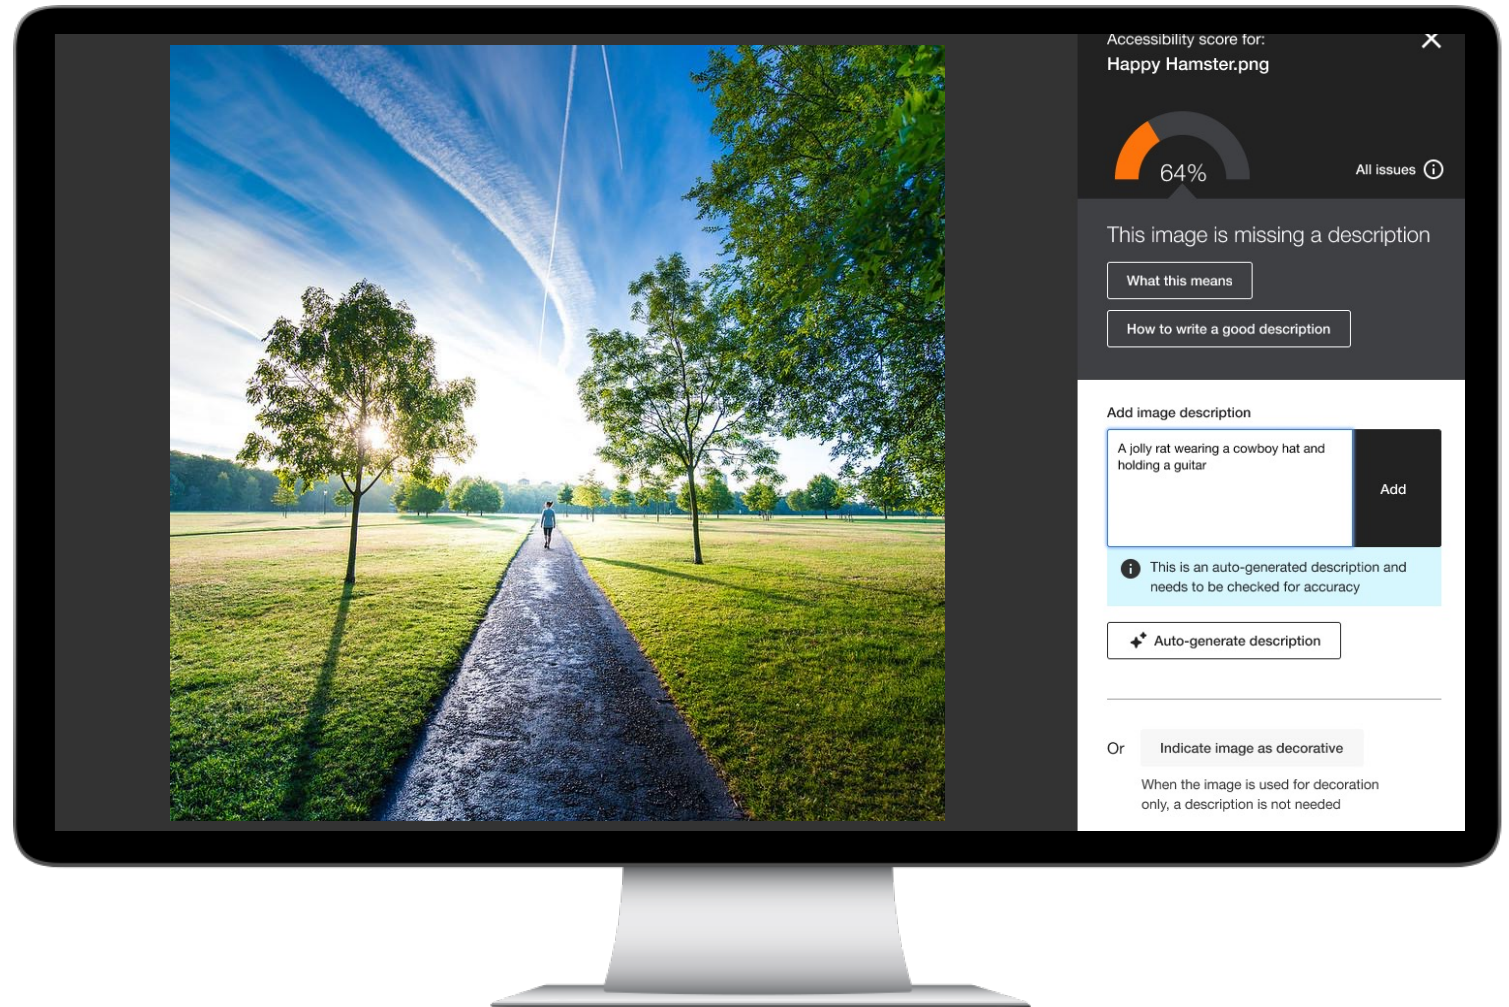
Accessibility score for:
Happy Hamster.png

64%

All issues

This image is missing a description

What this means

How to write a good description

Add image description

A jolly rat wearing a cowboy hat and holding a guitar

Add

This is an auto-generated description and needs to be checked for accuracy

Auto-generate description

Or

Indicate image as decorative

When the image is used for decoration only, a description is not needed